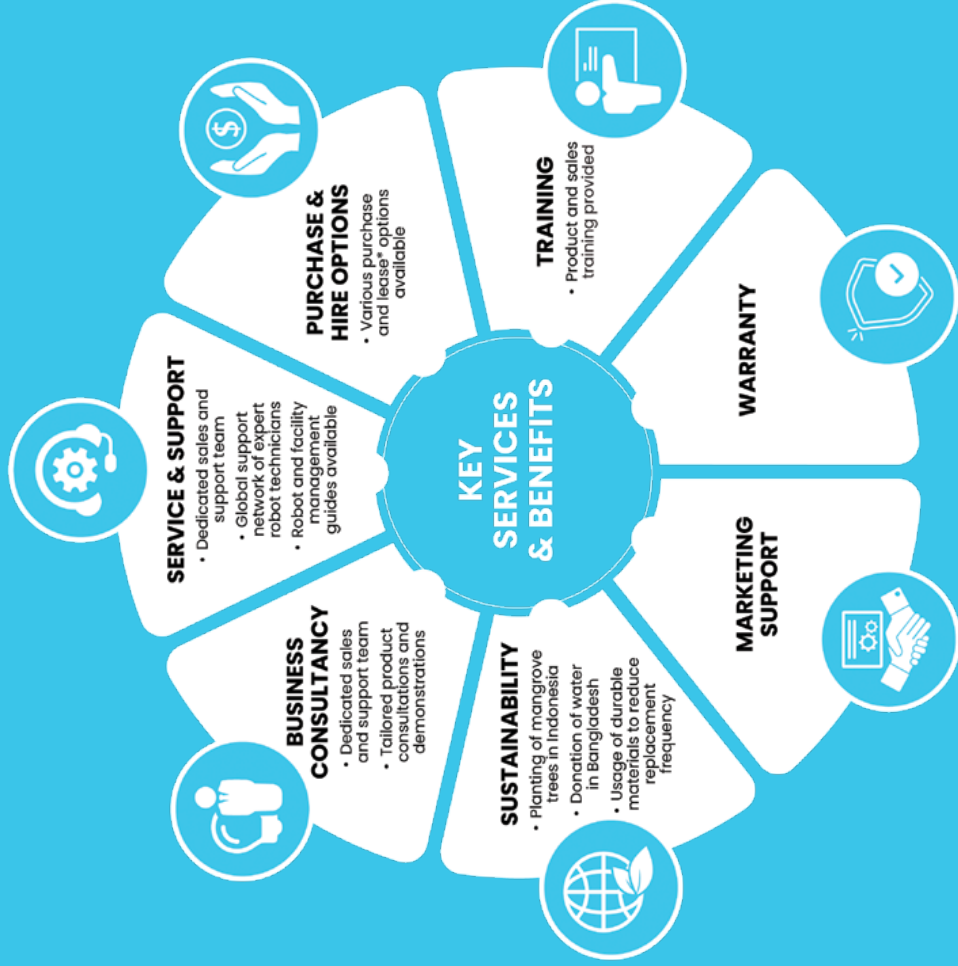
KEY SERVICES & BENEFITS

TRAINING
• Product and sales training provided

WARRANTY

MARKETING SUPPORT

SUSTAINABILITY
• Planting of mangrove trees in Indonesia
• Donation of water in Bangladesh
• Usage of durable materials to reduce replacement frequency

BUSINESS CONSULTANCY
• Dedicated sales and support team
• Tailored product consultations and demonstrations

SERVICE & SUPPORT
• Dedicated sales and support team
• Global support network of expert robot technicians
• Robot and facility management guides available

PURCHASE & HIRE OPTIONS
• Various purchase and lease* options available